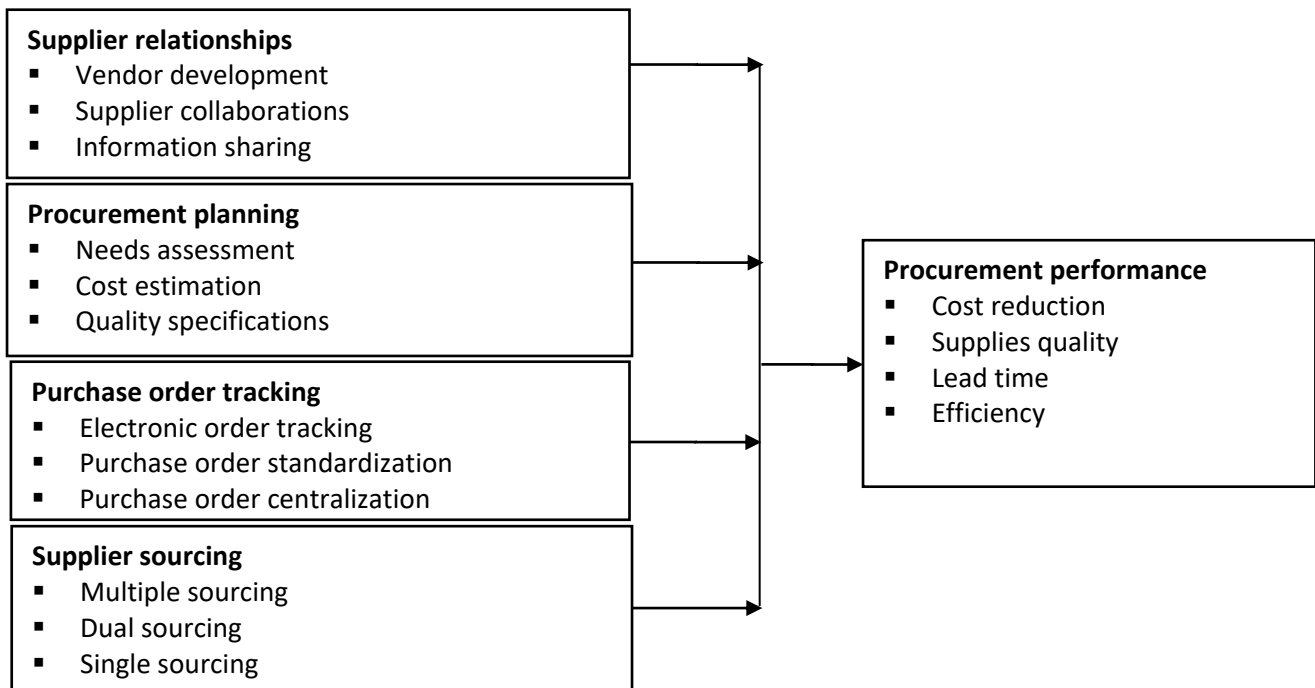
**Supplier relationships**
- Vendor development
- Supplier collaborations
- Information sharing

**Procurement planning**
- Needs assessment
- Cost estimation
- Quality specifications

**Purchase order tracking**
- Electronic order tracking
- Purchase order standardization
- Purchase order centralization

**Supplier sourcing**
- Multiple sourcing
- Dual sourcing
- Single sourcing

**Procurement performance**
- Cost reduction
- Supplies quality
- Lead time
- Efficiency